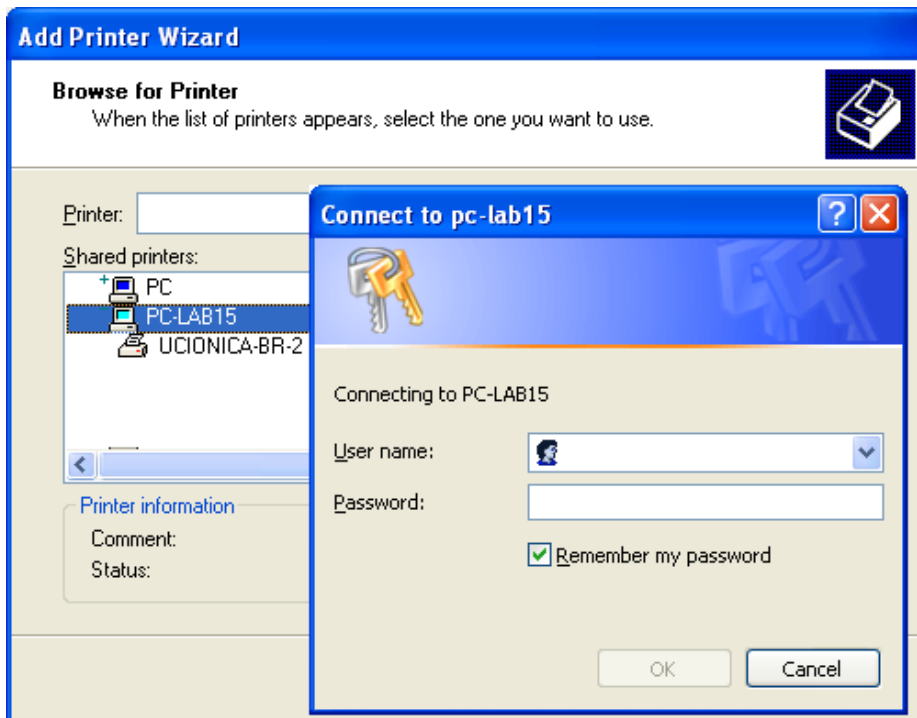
Add Printer Wizard

Browse for Printer
When the list of printers appears, select the one you want to use.

Printer:

Shared printers:

PC
PC-LAB15
UCIONICA-BR-2

Printer information
Comment:
Status:

Connect to pc-lab15

?

Connecting to PC-LAB15

User name:

Password:

Remember my password

OK

Cancel